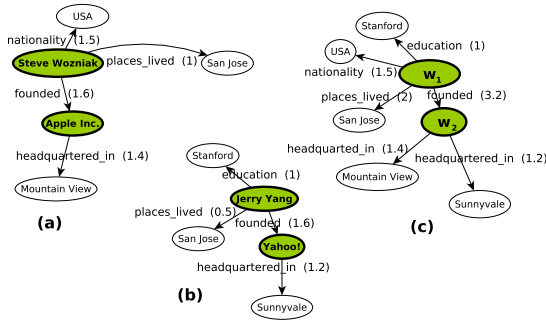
USA
nationality (1.5)
Steve Wozniak
places_lived (1)
San Jose
founded (1.6)
Apple Inc.
headquartered_in (1.4)
Mountain View
(a)

Stanford
education (1)
Jerry Yang
places_lived (0.5)
San Jose
founded (1.6)
Yahoo!
headquartered_in (1.2)
Sunnyvale
(b)

Stanford
USA
education (1)
nationality (1.5)
$w_1$
places_lived (2)
founded (3.2)
San Jose
$w_2$
headquartered_in (1.4)
headquartered_in (1.2)
Mountain View
Sunnyvale
(c)